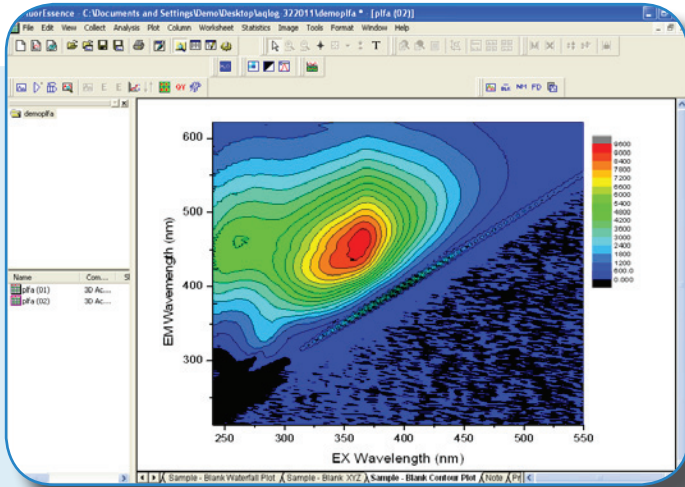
uorEssence - C:\Documents and Settings\Demo\Desktop\aqlog_322011\demoplfa * - [plfa (02)]

File Edit View Collect Analysis Plot Column Worksheet Statistics Image Tools Format Window Help

T

QY

NM FD

demoplfa

| Name | Com... | S |
|---|---|---|
| plfa (01) | 3D Ac... | |
| plfa (02) | 3D Ac... | |

EM Wavelength (nm)

600

500

400

300

250 300 350 400 450 500 550

EX Wavelength (nm)

9600
9000
8400
7800
7200
6600
6000
5400
4800
4200
3600
3000
2400
1800
1200
600.0
0.000

Sample - Blank Waterfall Plot / Sample - Blank XYZ / Sample - Blank Contour Plot / Note / Pl